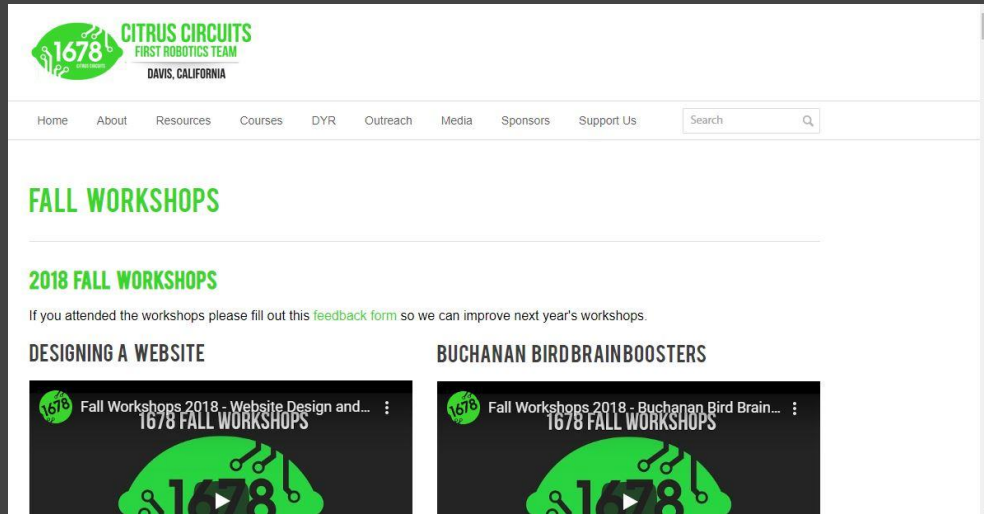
1678 CITRUS CIRCUITS
CITRUS CIRCUITS
FIRST ROBOTICS TEAM
DAVIS, CALIFORNIA

Home About Resources Courses DYR Outreach Media Sponsors Support Us Search

FALL WORKSHOPS

2018 FALL WORKSHOPS

If you attended the workshops please fill out this feedback form so we can improve next year's workshops.

DESIGNING A WEBSITE

1678 Fall Workshops 2018 - Website Design and...
1678 FALL WORKSHOPS
1678

BUCHANAN BIRD BRAIN BOOSTERS

1678 Fall Workshops 2018 - Buchanan Bird Brain...
1678 FALL WORKSHOPS
1678